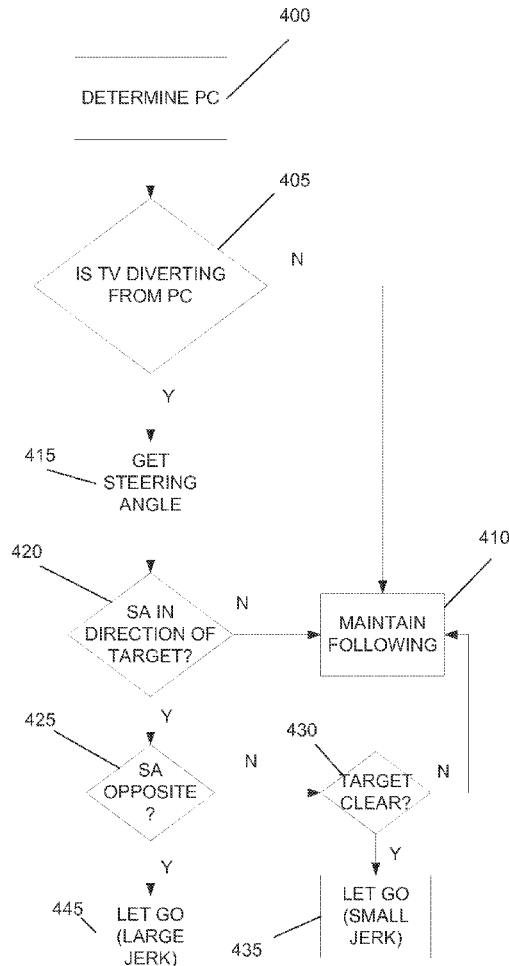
400

DETERMINE PC

405

IS TV DIVERTING FROM PC

N

Y

415

GET STEERING ANGLE

410

420

SA IN DIRECTION OF TARGET?

N

MAINTAIN FOLLOWING

Y

425

SA OPPOSITE ?

N

430

TARGET CLEAR?

N

Y

Y

445

LET GO (LARGE JERK)

435

LET GO (SMALL JERK)